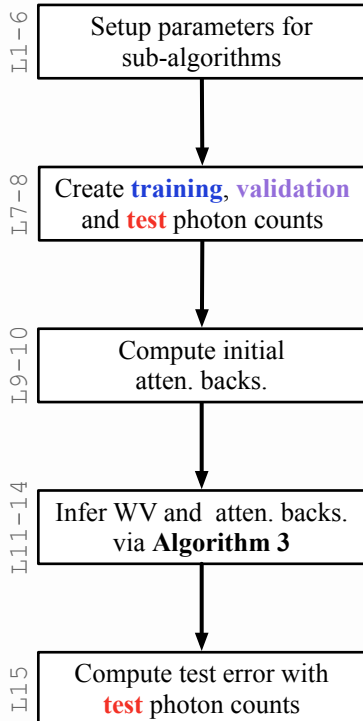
L1–6
Setup parameters for sub-algorithms

L7–8
Create training, validation and test photon counts

L9–10
Compute initial atten. backs.

L11–14
Infer WV and atten. backs. via Algorithm 3

L15
Compute test error with test photon counts